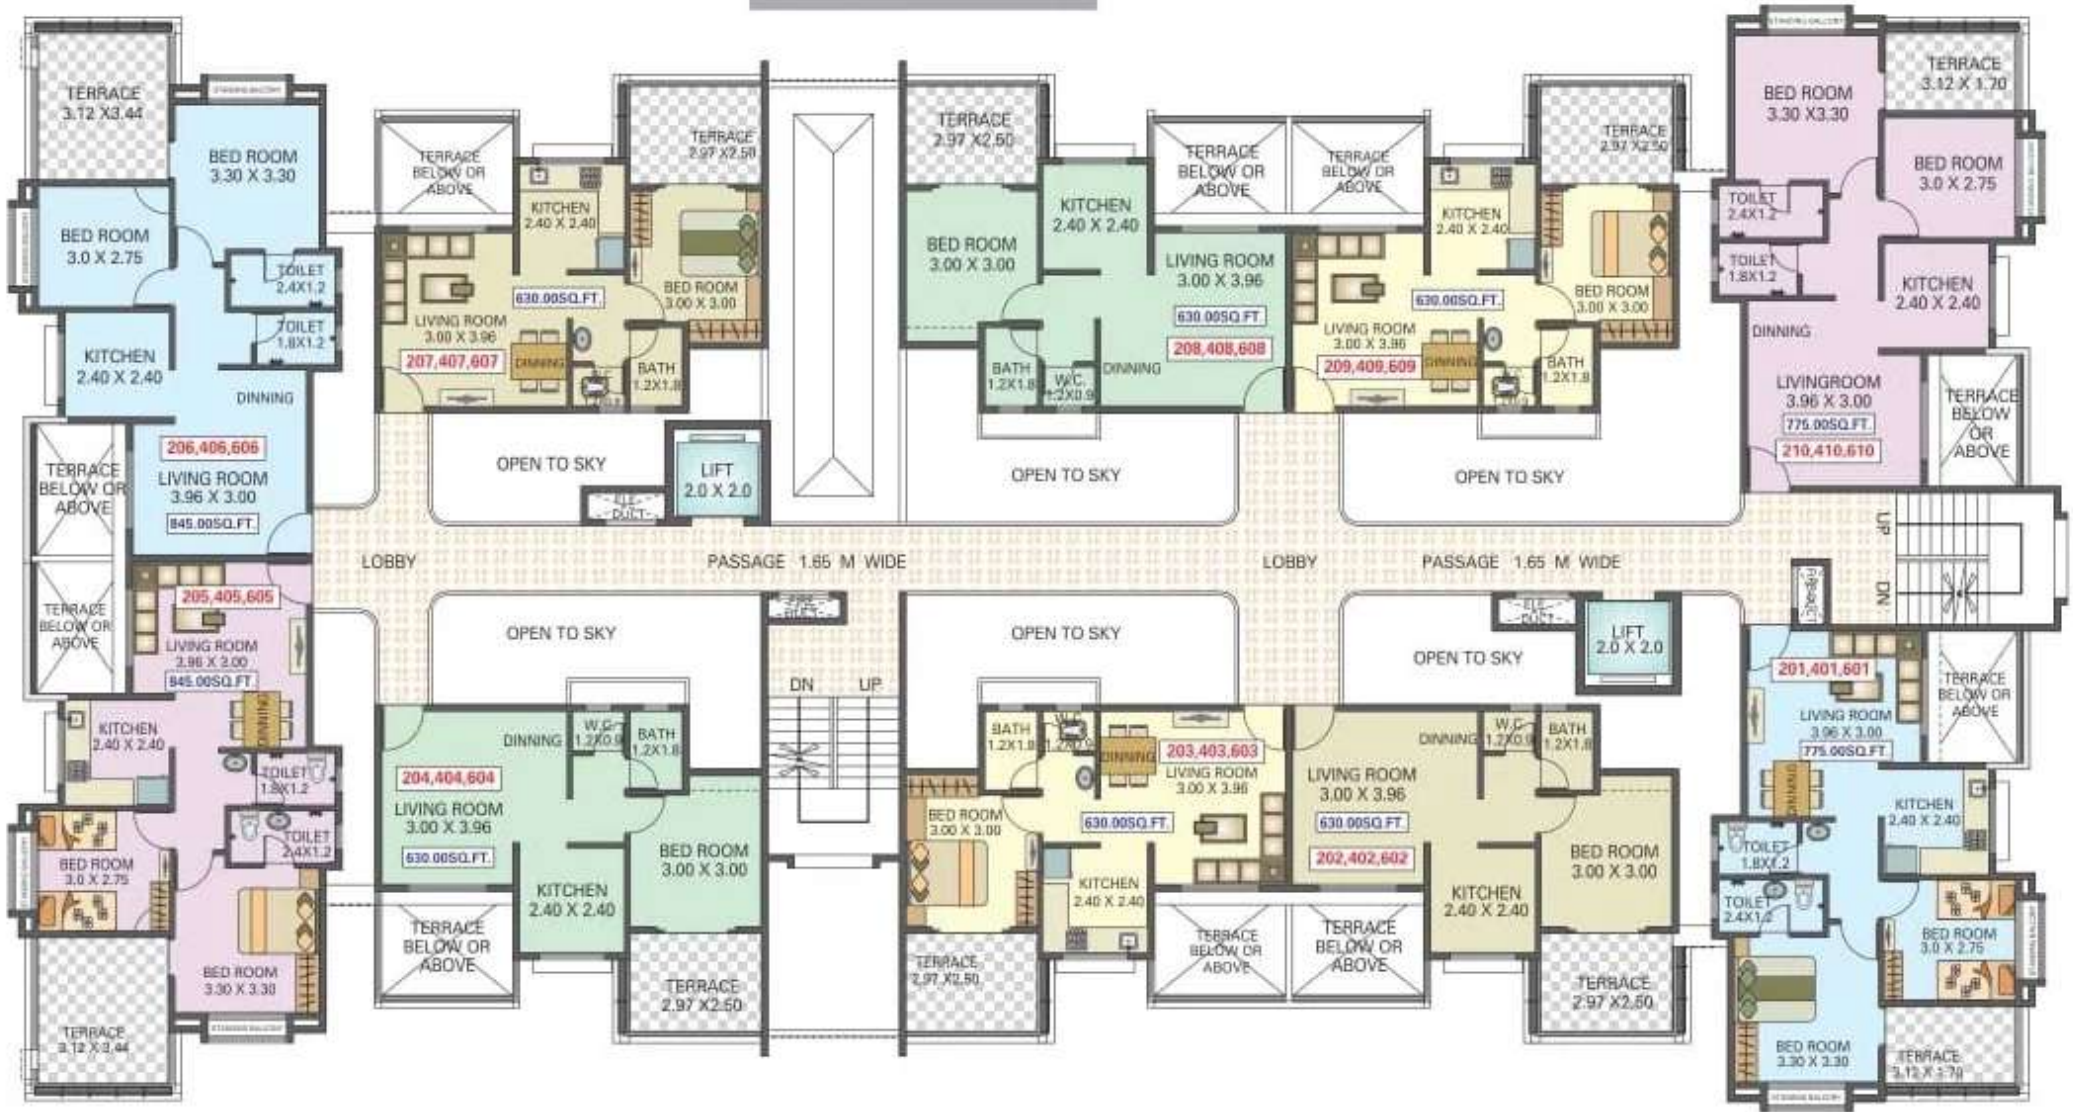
TERRACE
3.12 X3.44

BED ROOM
3.30 X 3.30

BED ROOM
3.0 X 2.75

TOILET
2.4X1.2

TOILET
1.8X1.2

KITCHEN
2.40 X 2.40

DINNING

206,406,606

LIVING ROOM
3.96 X 3.00

845.00SQ.FT.

TERRACE BELOW OR ABOVE

TERRACE BELOW OR ABOVE

205,405,605

LIVING ROOM
3.96 X 3.00

845.00SQ.FT.

KITCHEN
2.40 X 2.40

DINNING

TOILET
1.8X1.2

TOILET
2.4X1.2

BED ROOM
3.0 X 2.75

BED ROOM
3.30 X 3.30

TERRACE
3.12 X 3.44

TERRACE BELOW OR ABOVE

KITCHEN
2.40 X 2.40

TERRACE
2.97 X2.50

BED ROOM
3.00 X 3.00

630.00SQ.FT.

LIVING ROOM
3.00 X 3.96

207,407,607

DINNING

BATH
1.2X1.8

OPEN TO SKY

LIFT
2.0 X 2.0

ELE-DUCT

TERRACE
2.97 X2.50

KITCHEN
2.40 X 2.40

TERRACE BELOW OR ABOVE

TERRACE BELOW OR ABOVE

BED ROOM
3.00 X 3.00

LIVING ROOM
3.00 X 3.96

630.00SQ.FT.

208,408,608

BATH
1.2X1.8

W.C.
1.2X0.9

DINNING

OPEN TO SKY

KITCHEN
2.40 X 2.40

TERRACE
2.97 X2.50

BED ROOM
3.00 X 3.00

630.00SQ.FT.

LIVING ROOM
3.00 X 3.96

209,409,609

DINNING

BATH
1.2X1.8

OPEN TO SKY

BED ROOM
3.30 X3.30

TERRACE
3.12 X 1.70

BED ROOM
3.0 X 2.75

TOILET
2.4X1.2

TOILET
1.8X1.2

KITCHEN
2.40 X 2.40

DINNING

LIVINGROOM
3.96 X 3.00

775.00SQ.FT.

210,410,610

TERRACE BELOW OR ABOVE

LOBBY

PASSAGE 1.65 M WIDE

LOBBY

PASSAGE 1.65 M WIDE

UP

DN

OPEN TO SKY

FIRE DUCT

OPEN TO SKY

DN

UP

OPEN TO SKY

ELE-DUCT

LIFT
2.0 X 2.0

201,401,601

TERRACE BELOW OR ABOVE

LIVING ROOM
3.96 X 3.00

775.00SQ.FT.

KITCHEN
2.40 X 2.40

TOILET
1.8X1.2

TOILET
2.4X1.2

BED ROOM
3.0 X 2.75

BED ROOM
3.30 X 3.30

TERRACE
3.12 X 1.70

DINNING

W.C.
1.2X0.9

BATH
1.2X1.8

204,404,604

LIVING ROOM
3.00 X 3.96

630.00SQ.FT.

BED ROOM
3.00 X 3.00

KITCHEN
2.40 X 2.40

TERRACE BELOW OR ABOVE

TERRACE
2.97 X2.50

BATH
1.2X1.8

1.2X0.9

DINNING

203,403,603

LIVING ROOM
3.00 X 3.96

BED ROOM
3.00 X 3.00

630.00SQ.FT.

KITCHEN
2.40 X 2.40

TERRACE
2.97 X2.50

TERRACE BELOW OR ABOVE

TERRACE BELOW OR ABOVE

DINNING

W.C.
1.2X0.9

BATH
1.2X1.8

LIVING ROOM
3.00 X 3.96

630.00SQ.FT.

202,402,602

KITCHEN
2.40 X 2.40

BED ROOM
3.00 X 3.00

TERRACE
2.97 X2.50